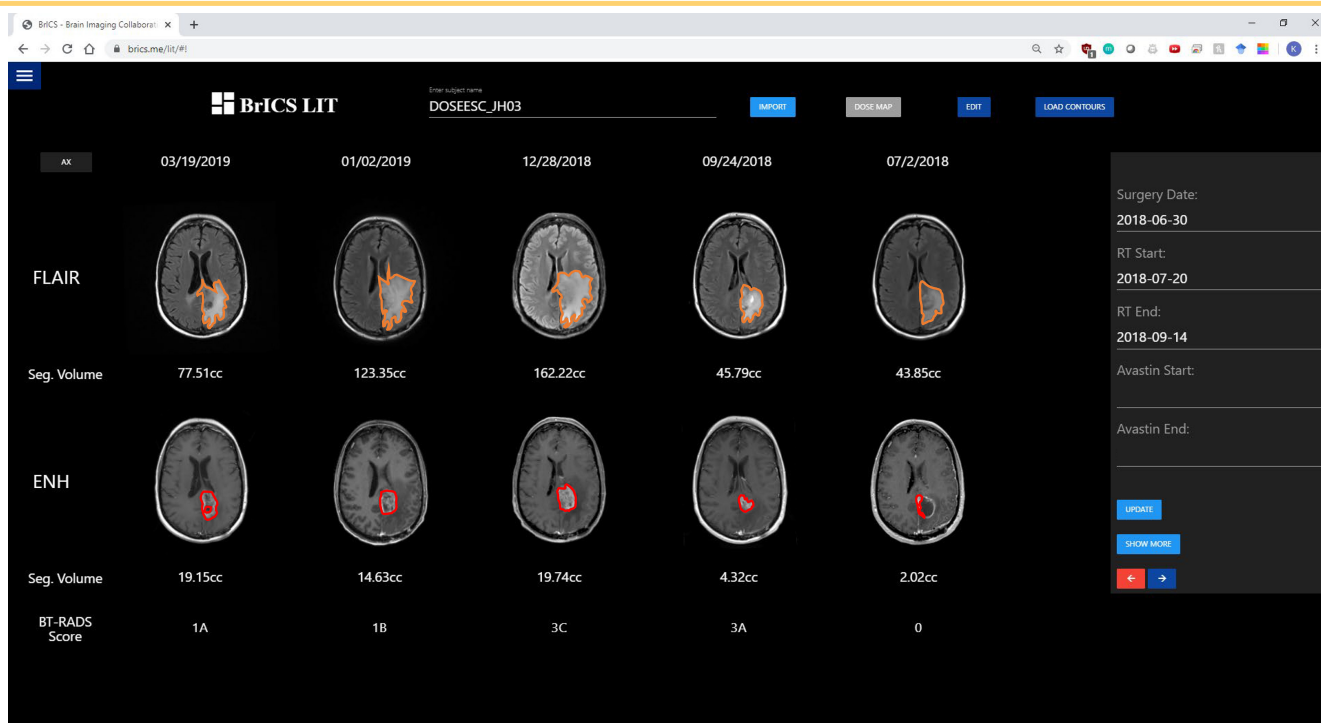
BrICS - Brain Imaging Collaborat ×
brics.me/lit/#!

BrICS LIT

Enter subject name
DOSEESC_JH03

IMPORT
DOSE MAP
EDIT
LOAD CONTOURS

AX

| | 03/19/2019 | 01/02/2019 | 12/28/2018 | 09/24/2018 | 07/2/2018 |
|---|---|---|---|---|---|
| FLAIR | | | | | |
| Seg. Volume | 77.51cc | 123.35cc | 162.22cc | 45.79cc | 43.85cc |
| ENH | | | | | |
| Seg. Volume | 19.15cc | 14.63cc | 19.74cc | 4.32cc | 2.02cc |
| BT-RADS Score | 1A | 1B | 3C | 3A | 0 |

Surgery Date:
2018-06-30
RT Start:
2018-07-20
RT End:
2018-09-14
Avastin Start:

Avastin End:

UPDATE
SHOW MORE
← →